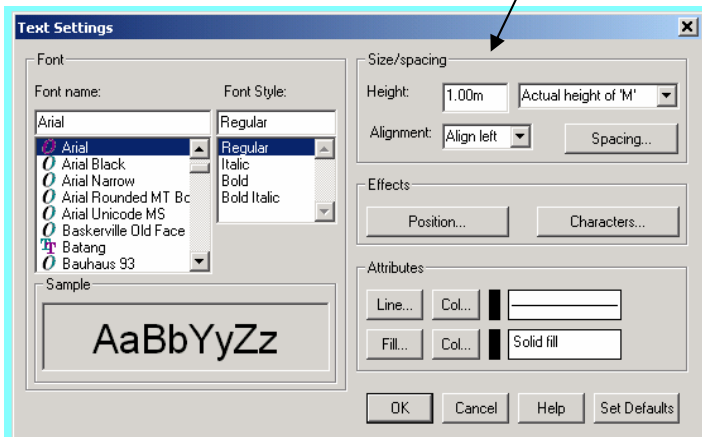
Text Settings

Font

Font name:

Arial

Arial
Arial Black
Arial Narrow
Arial Rounded MT Bo
Arial Unicode MS
Baskerville Old Face
Batang
Bauhaus 93

Font Style:

Regular

Regular
Italic
Bold
Bold Italic

Sample

AaBbYyZz

Size/spacing

Height: 1.00m Actual height of 'M'

Alignment: Align left Spacing...

Effects

Position... Characters...

Attributes

Line... Col...

Fill... Col... Solid fill

OK Cancel Help Set Defaults